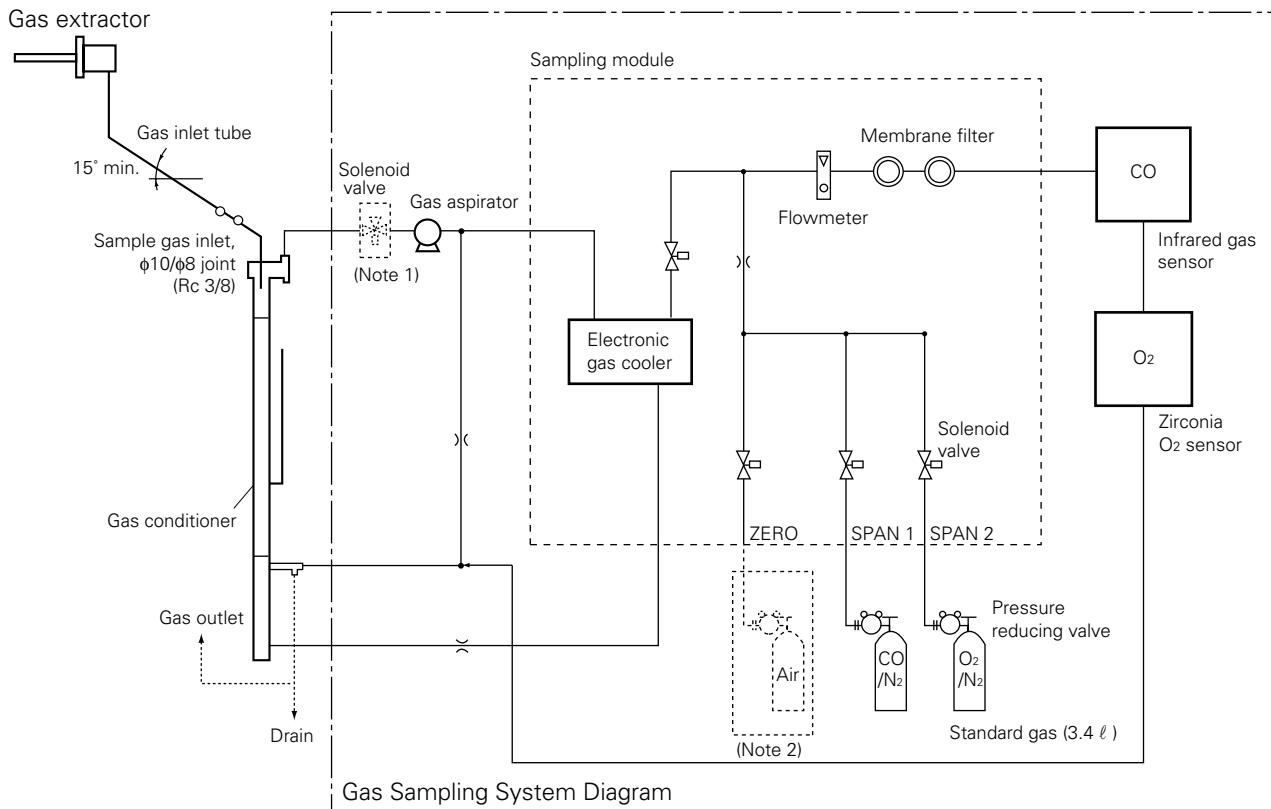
Gas extractor

Gas inlet tube

15° min.

Sample gas inlet, φ10/φ8 joint (Rc 3/8)

Gas conditioner

Gas outlet

Drain

Solenoid valve

(Note 1)

Gas aspirator

Sampling module

Electronic gas cooler

Flowmeter

Membrane filter

CO

Infrared gas sensor

$O_2$

Zirconia $O_2$ sensor

Solenoid valve

ZERO

SPAN 1

SPAN 2

Air

(Note 2)

CO /$N_2$

$O_2$ /$N_2$

Pressure reducing valve

Standard gas (3.4 ℓ )

Gas Sampling System Diagram